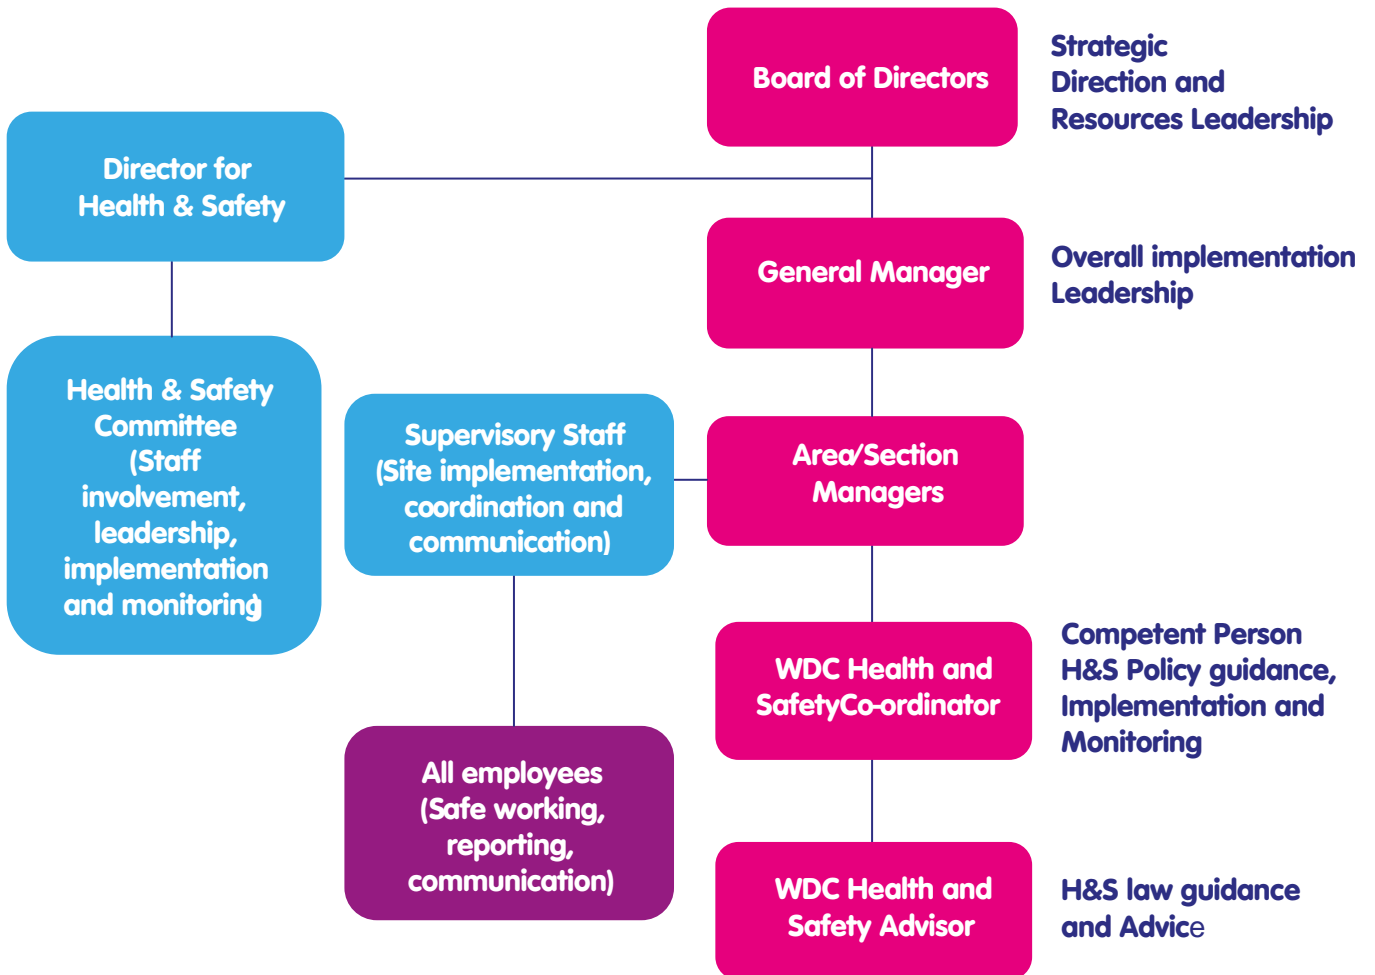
Board of Directors

Strategic Direction and Resources Leadership

Director for Health & Safety

General Manager

Overall implementation Leadership

Health & Safety Committee (Staff involvement, leadership, implementation and monitoring

Supervisory Staff (Site implementation, coordination and communication)

Area/Section Managers

WDC Health and SafetyCo-ordinator

Competent Person H&S Policy guidance, Implementation and Monitoring

All employees (Safe working, reporting, communication)

WDC Health and Safety Advisor

H&S law guidance and Advice